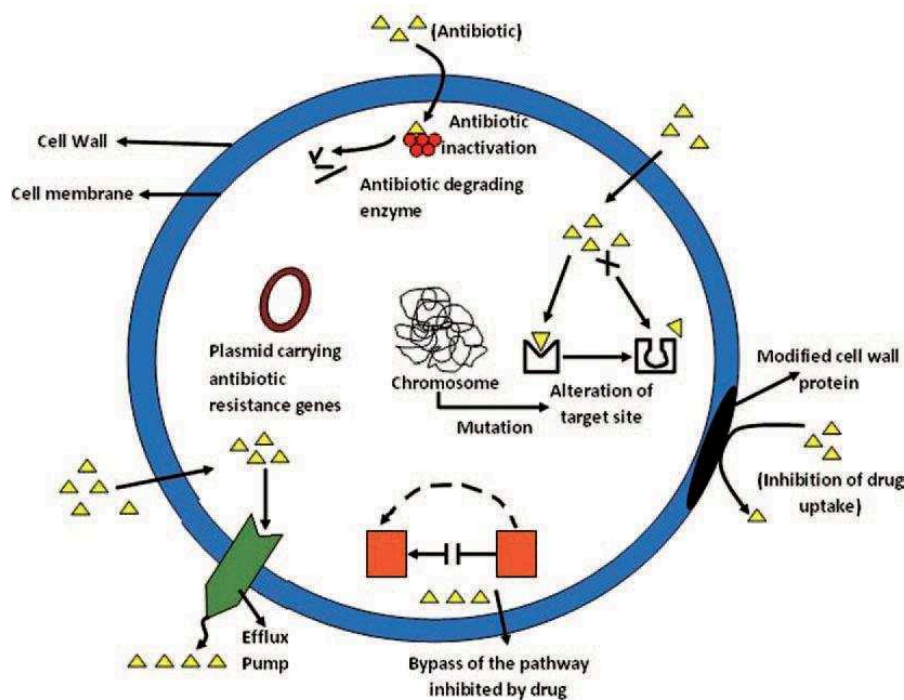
(Antibiotic)

Cell Wall

Cell membrane

Antibiotic inactivation

Antibiotic degrading enzyme

Plasmid carrying antibiotic resistance genes

Chromosome

Alteration of target site

Mutation

Modified cell wall protein

(Inhibition of drug uptake)

Efflux Pump

Bypass of the pathway inhibited by drug